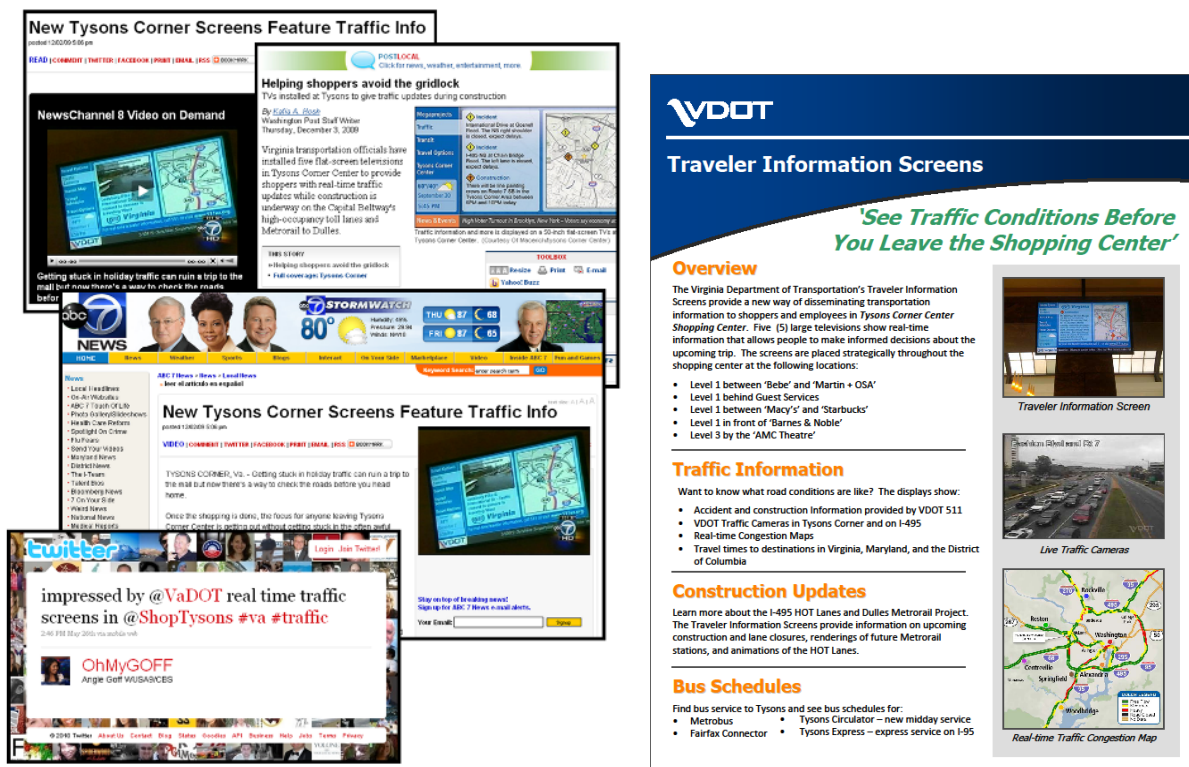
New Tysons Corner Screens Feature Traffic Info

posted 12/02/09 5:06 pm

READ | COMMENT | TWITTER | FACEBOOK | PRINT | EMAIL | RSS

NewsChannel 8 Video on Demand

Getting stuck in holiday traffic can ruin a trip to the mall but now there's a way to check the roads before

POSTLOCAL
Click for news, weather, entertainment, more.

Helping shoppers avoid the gridlock
TVs installed at Tysons to give traffic updates during construction

By Kafia A. Hosh
Washington Post Staff Writer
Thursday, December 3, 2009

Virginia transportation officials have installed five flat-screen televisions in Tysons Corner Center to provide shoppers with real-time traffic updates while construction is underway on the Capital Beltway's high-occupancy toll lanes and Metrorail to Dulles.

THIS STORY
Helping shoppers avoid the gridlock
Full coverage: Tysons Corner

Traffic information and more is displayed on a 50-inch flat-screen TVs at Tysons Corner Center. (Courtesy Of Macerich/Tysons Corner Center)

TOOLBOX
Resize Print E-mail
Yahoo! Buzz

abc 7 NEWS
7 STORMWATCH
80°
THU 87 68
FRI 87 65

HOME News Weather Sports Blogs Interact On Your Side Marketplace Video Inside ABC 7 Fun and Games

News
Local Headlines
On-Air Websites
I-Team
Talent Bios
Health Care Reform
Photo Galleries
Send Your Videos
Maryland News
District News
National News
Bloomberg News
Weird News

ABC 7 News > News > Local News
leer el articulo en español

New Tysons Corner Screens Feature Traffic Info

posted 12/02/09 5:06 pm

VIDEO | COMMENT | TWITTER | FACEBOOK | PRINT | EMAIL | RSS

TYSONS CORNER, Va. - Getting stuck in holiday traffic can ruin a trip to the mall but now there's a way to check the roads before you head home.

Once the shopping is done, the focus for anyone leaving Tysons Corner Center is getting out without getting stuck in the often awful

Stay on top of breaking news!
Sign up for ABC 7 News e-mail alerts.
Your Email: Signup

twitter
Login Join Twitter!

impressed by @VaDOT real time traffic screens in @ShopTysons #va #traffic

OhMyGOFF
Angie Goff WUSA9/CBS

© 2010 Twitter About Us Contact Blog Status Goodies API Business Help Jobs Terms Privacy

VDOT

Traveler Information Screens

'See Traffic Conditions Before You Leave the Shopping Center'

Overview

The Virginia Department of Transportation's Traveler Information Screens provide a new way of disseminating transportation information to shoppers and employees in Tysons Corner Center Shopping Center. Five (5) large televisions show real-time information that allows people to make informed decisions about the upcoming trip. The screens are placed strategically throughout the shopping center at the following locations:

- Level 1 between 'Bebe' and 'Martin + OSA'
- Level 1 behind Guest Services
- Level 1 between 'Macy's' and 'Starbucks'
- Level 1 in front of 'Barnes & Noble'
- Level 3 by the 'AMC Theatre'

Traveler Information Screen

Traffic Information

Want to know what road conditions are like? The displays show:

- Accident and construction Information provided by VDOT 511
- VDOT Traffic Cameras in Tysons Corner and on I-495
- Real-time Congestion Maps
- Travel times to destinations in Virginia, Maryland, and the District of Columbia

Live Traffic Cameras

Construction Updates

Learn more about the I-495 HOT Lanes and Dulles Metrorail Project. The Traveler Information Screens provide information on upcoming construction and lane closures, renderings of future Metrorail stations, and animations of the HOT Lanes.

Bus Schedules

Find bus service to Tysons and see bus schedules for:
- Metrobus
- Fairfax Connector
- Tysons Circulator – new midday service
- Tysons Express – express service on I-95

Real-time Traffic Congestion Map